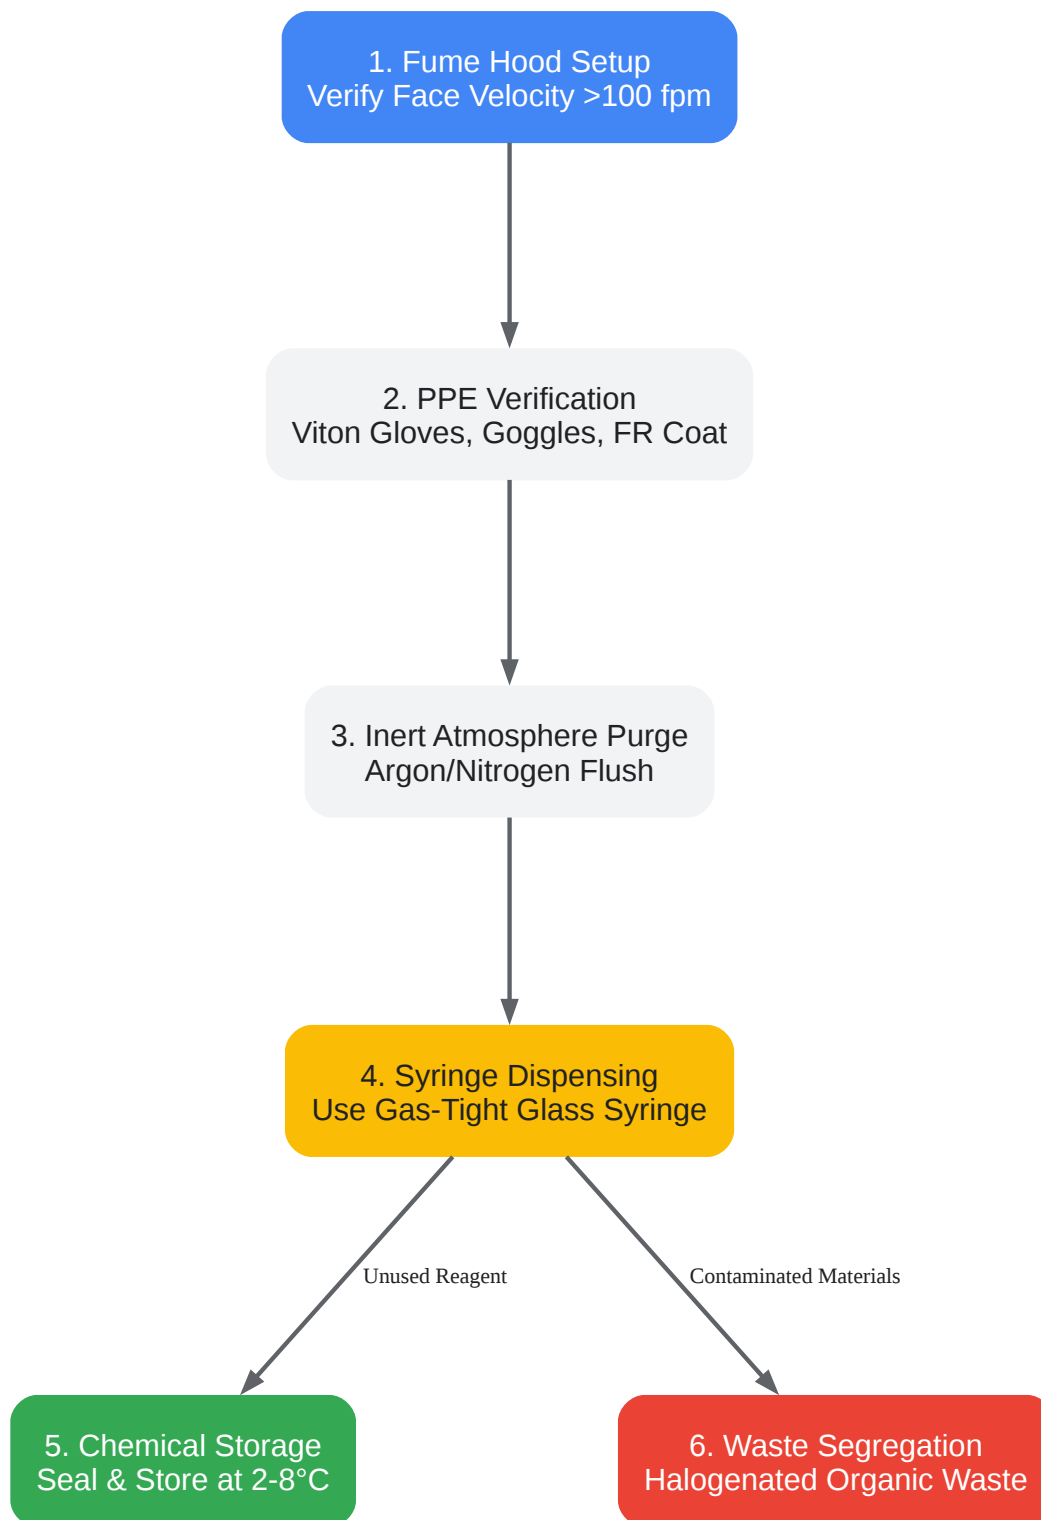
1. Fume Hood Setup
Verify Face Velocity >100 fpm

2. PPE Verification
Viton Gloves, Goggles, FR Coat

3. Inert Atmosphere Purge
Argon/Nitrogen Flush

4. Syringe Dispensing
Use Gas-Tight Glass Syringe

Unused Reagent

Contaminated Materials

5. Chemical Storage
Seal & Store at 2-8°C

6. Waste Segregation
Halogenated Organic Waste